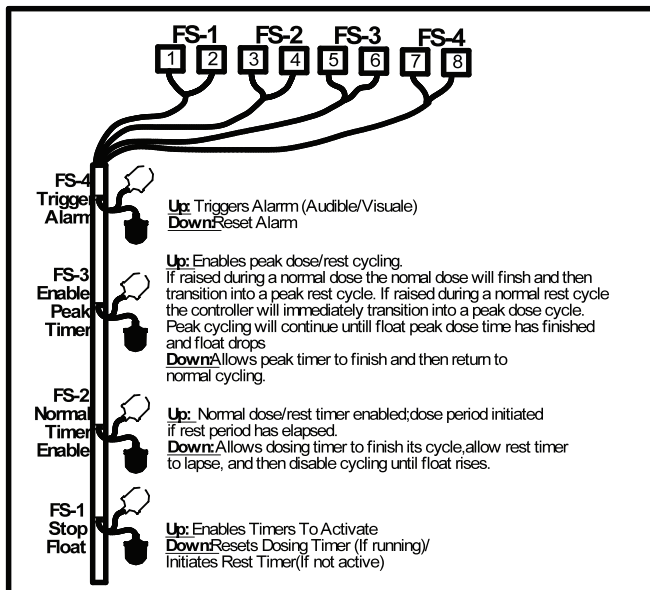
FS-1 FS-2 FS-3 FS-4

1 2 3 4 5 6 7 8

FS-4 Trigger Alarm

Up: Triggers Alarm (Audible/Visuale)
Down:Reset Alarm

FS-3 Enable Peak Timer

Up: Enables peak dose/rest cycling.
If raised during a normal dose the nomal dose will finsh and then transition into a peak rest cycle. If raised during a normal rest cycle the controller will immediately transition into a peak dose cycle. Peak cycling will continue untill float peak dose time has finished and float drops
Down:Allows peak timer to finish and then return to normal cycling.

FS-2 Normal Timer Enable

Up: Normal dose/rest timer enabled;dose period initiated if rest period has elapsed.
Down:Allows dosing timer to finish its cycle,allow rest timer to lapse, and then disable cycling until float rises.

FS-1 Stop Float

Up: Enables Timers To Activate
Down:Resets Dosing Timer (If running)/ Initiates Rest Timer(If not active)